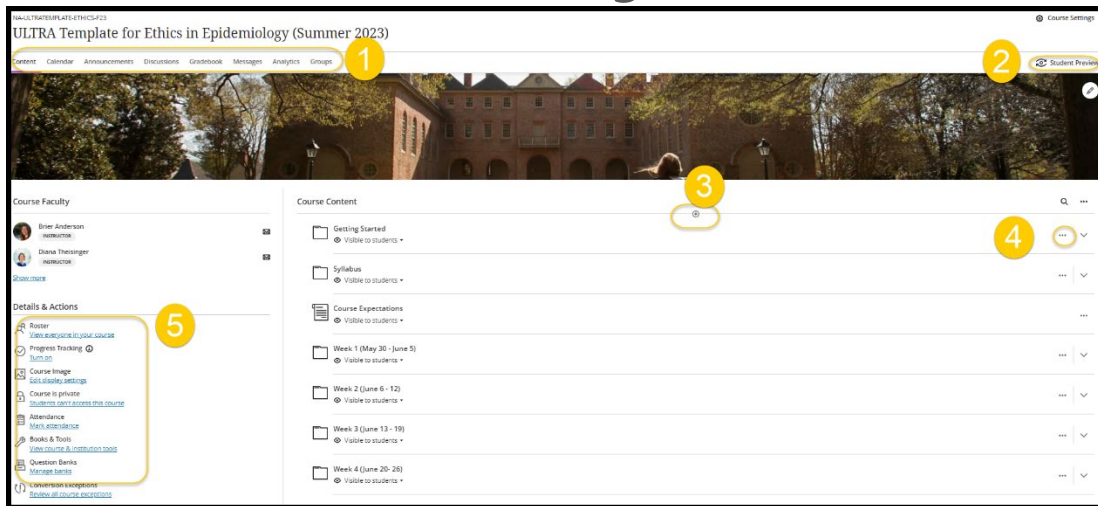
NA-ULTRATEMPLATE-ETHICS-F23

Course Settings

ULTRA Template for Ethics in Epidemiology (Summer 2023)

Content Calendar Announcements Discussions Gradebook Messages Analytics Groups

1

2

Student Preview

Course Faculty

Brier Anderson
INSTRUCTOR

Diana Thessinger
INSTRUCTOR

Show more

Details & Actions

5

Roster
View everyone in your course

Progress Tracking
Turn on

Course Image
Edit display settings

Course is private
Students can't access this course

Attendance
Mark attendance

Books & Tools
View course & institution tools

Question Banks
Manage banks

Conversion exceptions
Review all course exceptions

Course Content

3

4

Getting Started
Visible to students

Syllabus
Visible to students

Course Expectations
Visible to students

Week 1 (May 30 - June 5)
Visible to students

Week 2 (June 6 - 12)
Visible to students

Week 3 (June 13 - 19)
Visible to students

Week 4 (June 20- 26)
Visible to students